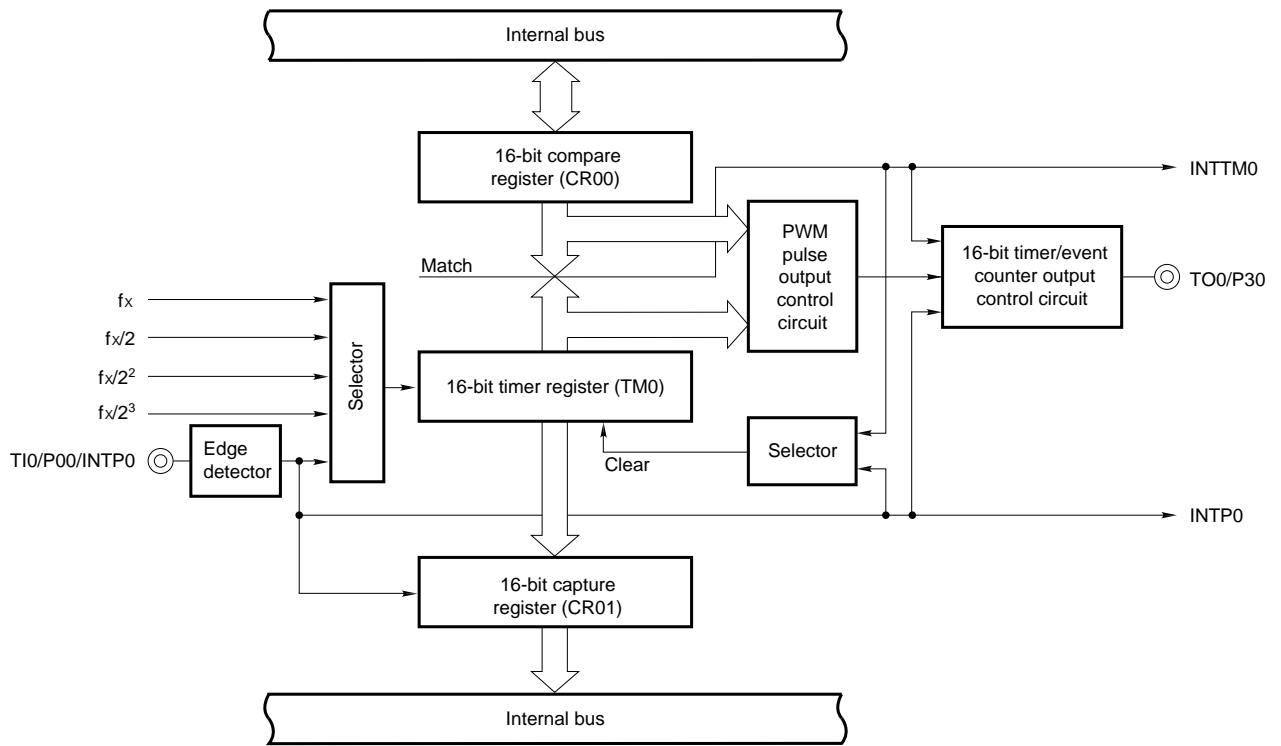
Internal bus

16-bit compare register (CR00)

INTTM0

PWM pulse output control circuit

16-bit timer/event counter output control circuit

Match

TO0/P30

fx

fx/2

fx/$2^2$

fx/$2^3$

Selector

16-bit timer register (TM0)

TI0/P00/INTP0

Edge detector

Selector

Clear

INTP0

16-bit capture register (CR01)

Internal bus